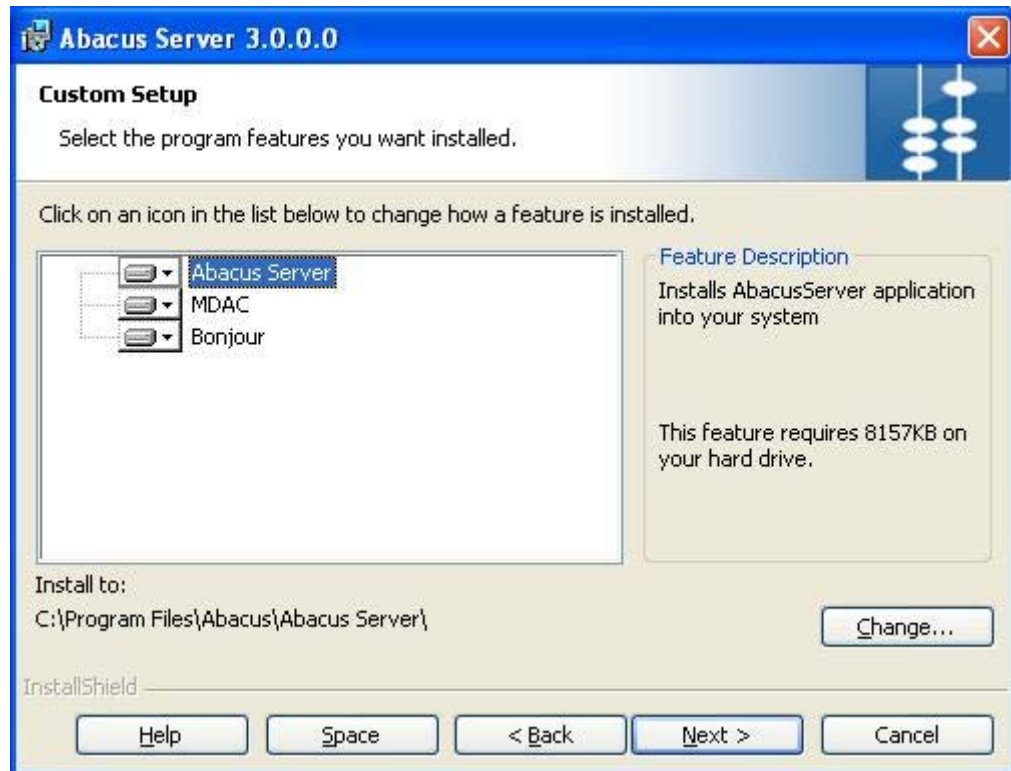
Abacus Server 3.0.0.0

Custom Setup

Select the program features you want installed.

Click on an icon in the list below to change how a feature is installed.

Abacus Server
MDAC
Bonjour

Feature Description

Installs AbacusServer application into your system

This feature requires 8157KB on your hard drive.

Install to:
C:\Program Files\Abacus\Abacus Server\

Change...

InstallShield

Help
Space
< Back
Next >
Cancel